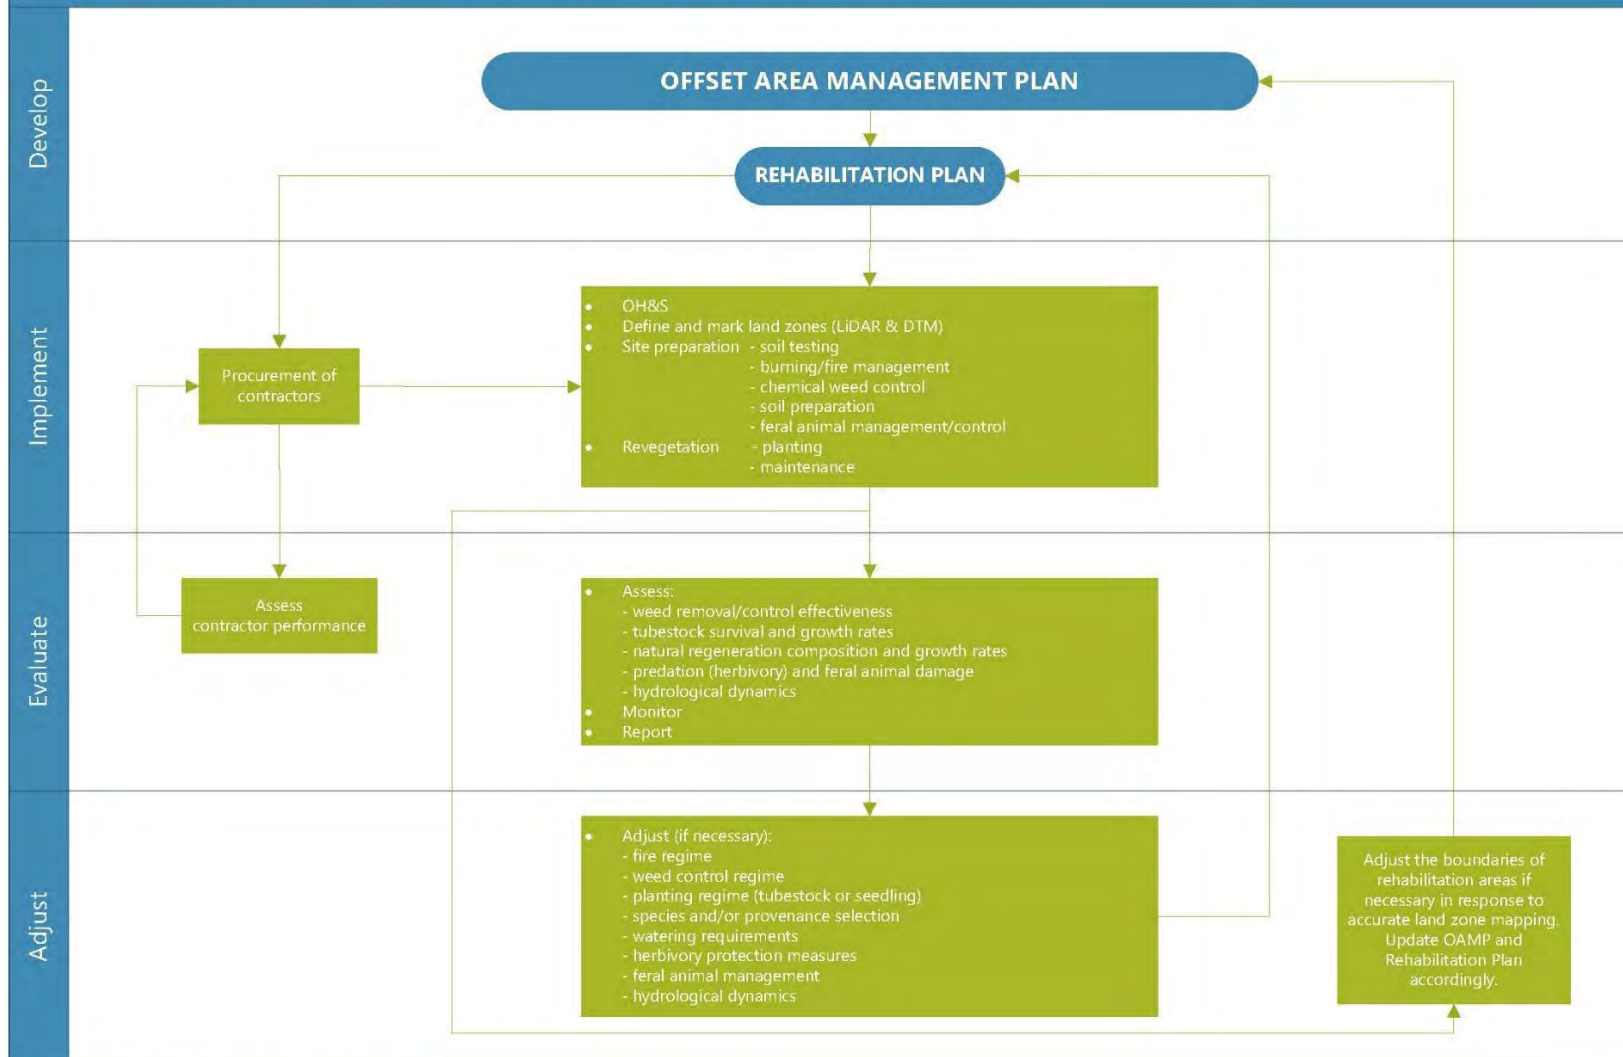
Develop

OFFSET AREA MANAGEMENT PLAN

REHABILITATION PLAN

Implement

Procurement of contractors

- OH&S
- Define and mark land zones (LiDAR & DTM)
- Site preparation - soil testing
  - burning/fire management
  - chemical weed control
  - soil preparation
  - feral animal management/control
- Revegetation - planting
  - maintenance

Evaluate

Assess contractor performance

- Assess:
  - weed removal/control effectiveness
  - tubestock survival and growth rates
  - natural regeneration composition and growth rates
  - predation (herbivory) and feral animal damage
  - hydrological dynamics
- Monitor
- Report

Adjust

- Adjust (if necessary):
  - fire regime
  - weed control regime
  - planting regime (tubestock or seedling)
  - species and/or provenance selection
  - watering requirements
  - herbivory protection measures
  - feral animal management
  - hydrological dynamics

Adjust the boundaries of rehabilitation areas if necessary in response to accurate land zone mapping. Update OAMP and Rehabilitation Plan accordingly.